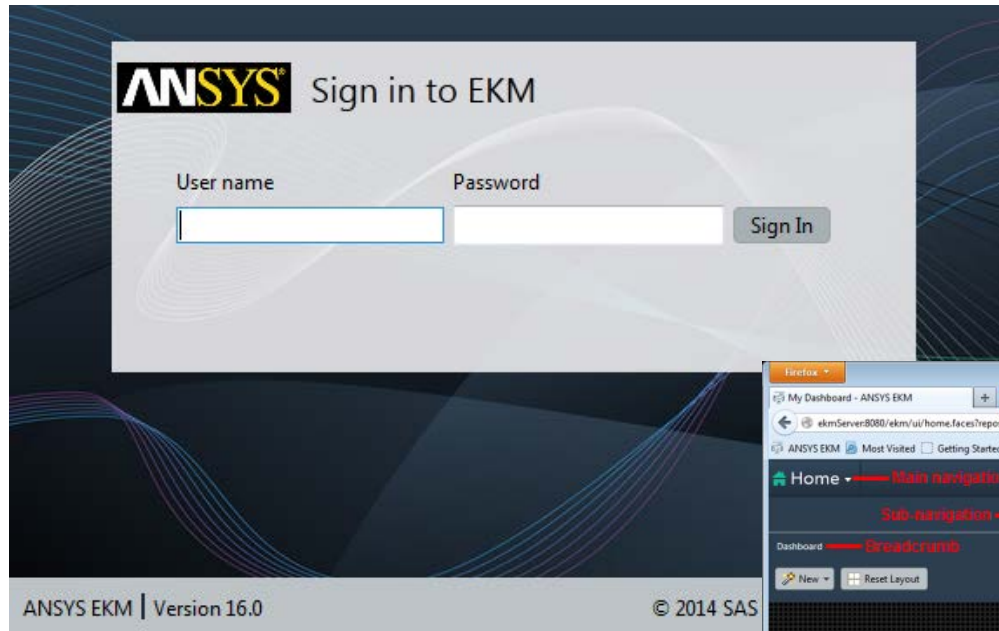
ANSYS® Sign in to EKM

User name

Password

Sign In

ANSYS EKM | Version 16.0

© 2014 SAS

Firefox

My Dashboard - ANSYS EKM

+

ekmServer:8080/ekm/ui/home.faces?repo

ANSYS EKM Most Visited Getting Started

Home Main navigatio

Sub-navigation

Dashboard Breadcrumb

New Reset Layout